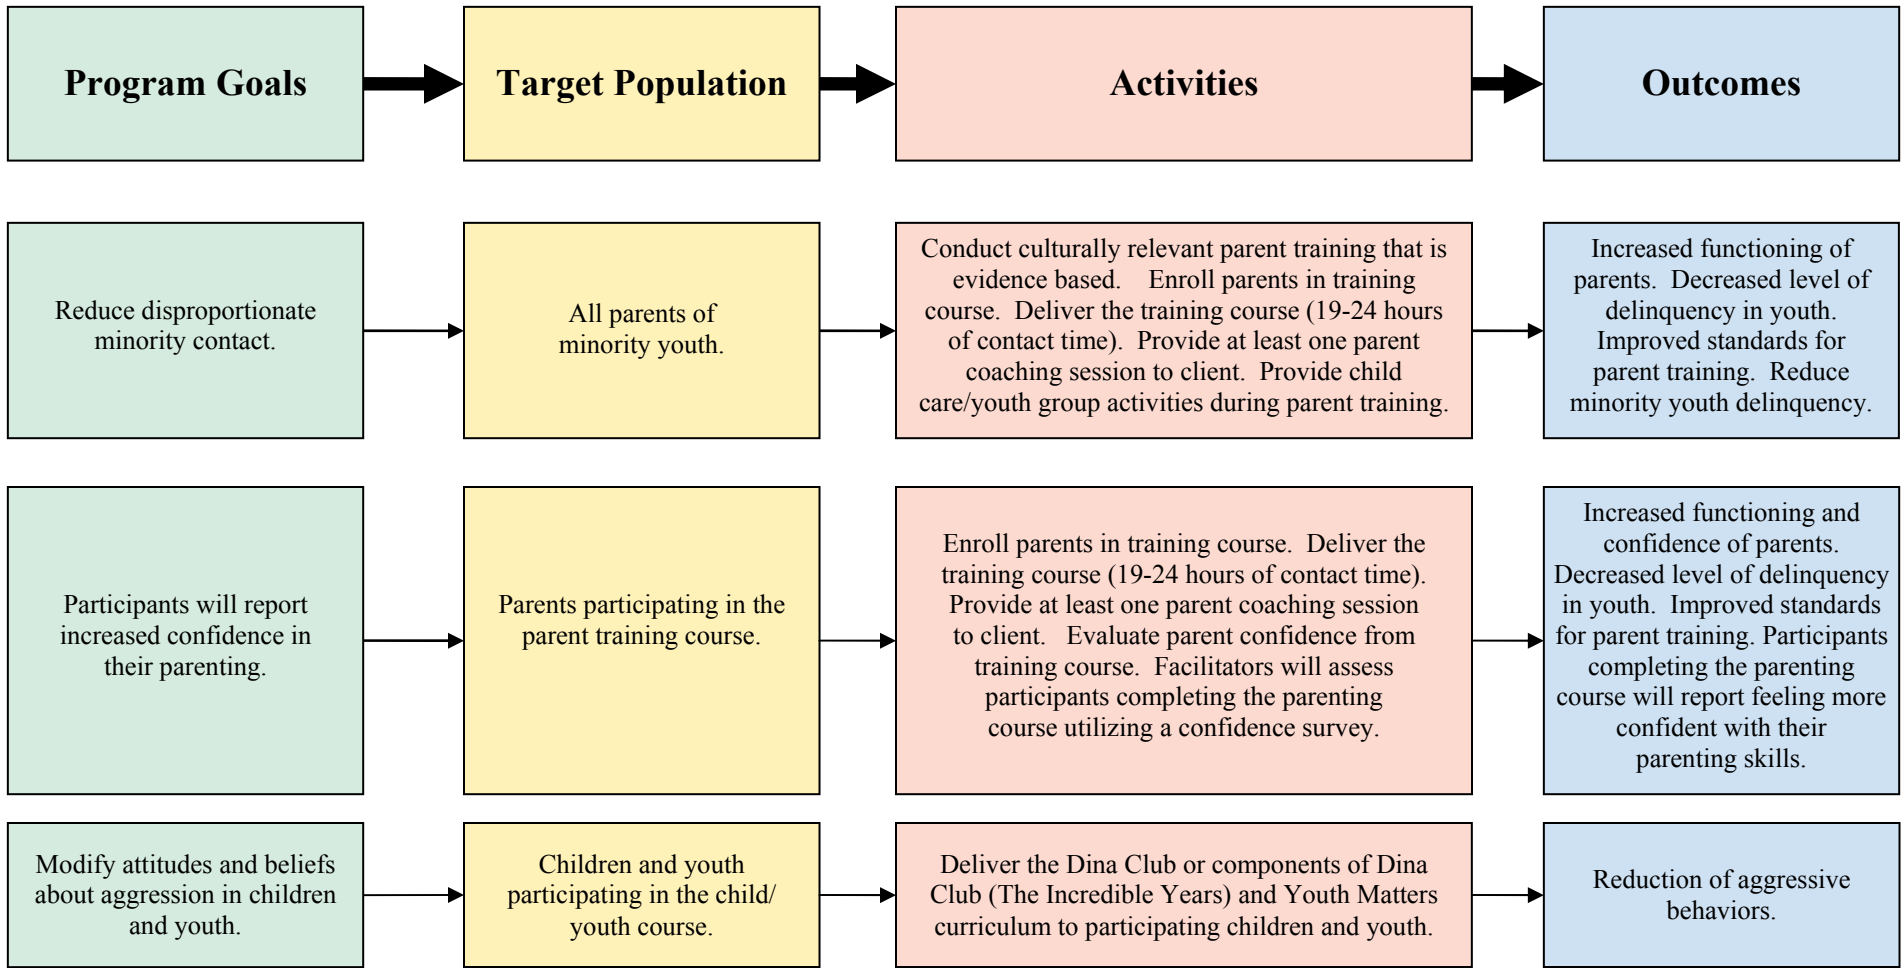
Program Goals

Target Population

Activities

Outcomes

Reduce disproportionate minority contact.

All parents of minority youth.

Conduct culturally relevant parent training that is evidence based. Enroll parents in training course. Deliver the training course (19-24 hours of contact time). Provide at least one parent coaching session to client. Provide child care/youth group activities during parent training.

Increased functioning of parents. Decreased level of delinquency in youth. Improved standards for parent training. Reduce minority youth delinquency.

Participants will report increased confidence in their parenting.

Parents participating in the parent training course.

Enroll parents in training course. Deliver the training course (19-24 hours of contact time). Provide at least one parent coaching session to client. Evaluate parent confidence from training course. Facilitators will assess participants completing the parenting course utilizing a confidence survey.

Increased functioning and confidence of parents. Decreased level of delinquency in youth. Improved standards for parent training. Participants completing the parenting course will report feeling more confident with their parenting skills.

Modify attitudes and beliefs about aggression in children and youth.

Children and youth participating in the child/ youth course.

Deliver the Dina Club or components of Dina Club (The Incredible Years) and Youth Matters curriculum to participating children and youth.

Reduction of aggressive behaviors.